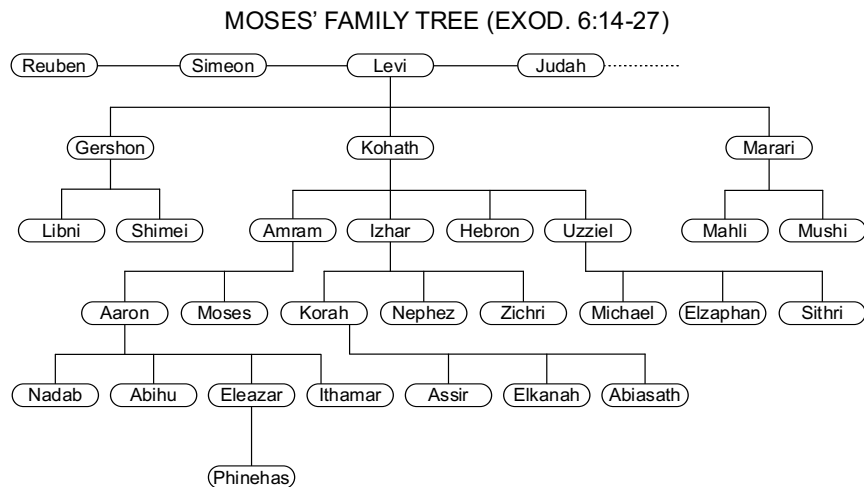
MOSES' FAMILY TREE (EXOD. 6:14-27)

Reuben
Simeon
Levi
Judah

Gershon
Kohath
Marari

Libni
Shimei
Amram
Izhar
Hebron
Uzziel
Mahli
Mushi

Aaron
Moses
Korah
Nephez
Zichri
Michael
Elzaphan
Sithri

Nadab
Abihu
Eleazar
Ithamar
Assir
Elkanah
Abiasath

Phinehas